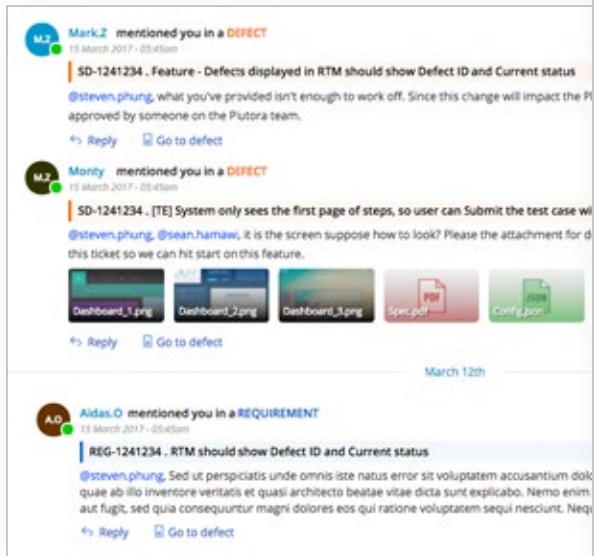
M.Z

Mark.Z mentioned you in a DEFECT

15 March 2017 - 05:45am

SD-1241234 . Feature - Defects displayed in RTM should show Defect ID and Current status

@steven.phung, what you've provided isn't enough to work off. Since this change will impact the Pl approved by someone on the Plutora team.

Reply Go to defect

M.Z

Monty mentioned you in a DEFECT

15 March 2017 - 05:45am

SD-1241234 . [TE] System only sees the first page of steps, so user can Submit the test case wi

@steven.phung, @sean.hamawi, it is the screen suppose how to look? Please the attachment for d this ticket so we can hit start on this feature.

Dashboard_1.png Dashboard_2.png Dashboard_3.png PDF Spec.pdf JSON Config.json

Reply Go to defect

March 12th

A.O

Aidas.O mentioned you in a REQUIREMENT

15 March 2017 - 05:45am

REG-1241234 . RTM should show Defect ID and Current status

@steven.phung, Sed ut perspiciatis unde omnis iste natus error sit voluptatem accusantium dolo quae ab illo inventore veritatis et quasi architecto beatae vitae dicta sunt explicabo. Nemo enim aut fugit, sed quia consequuntur magni dolores eos qui ratione voluptatem sequi nesciunt. Nequ

Reply Go to defect